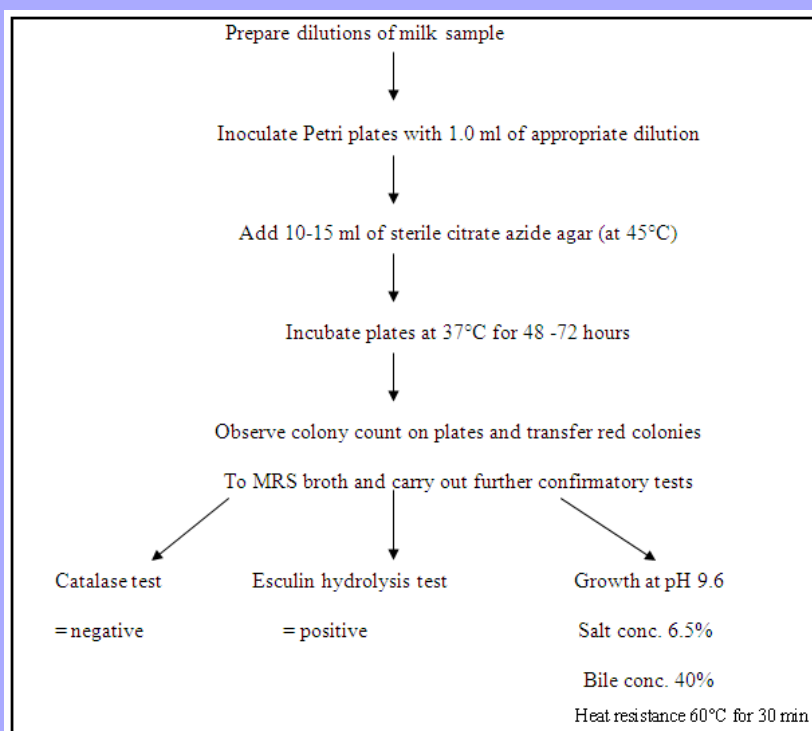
Prepare dilutions of milk sample

Inoculate Petri plates with 1.0 ml of appropriate dilution

Add 10-15 ml of sterile citrate azide agar (at 45°C)

Incubate plates at 37°C for 48 -72 hours

Observe colony count on plates and transfer red colonies

To MRS broth and carry out further confirmatory tests

Catalase test

=negative

Esculin hydrolysis test

= positive

Growth at pH 9.6

Salt conc. 6.5%

Bile conc. 40%

Heat resistance 60°C for 30 min